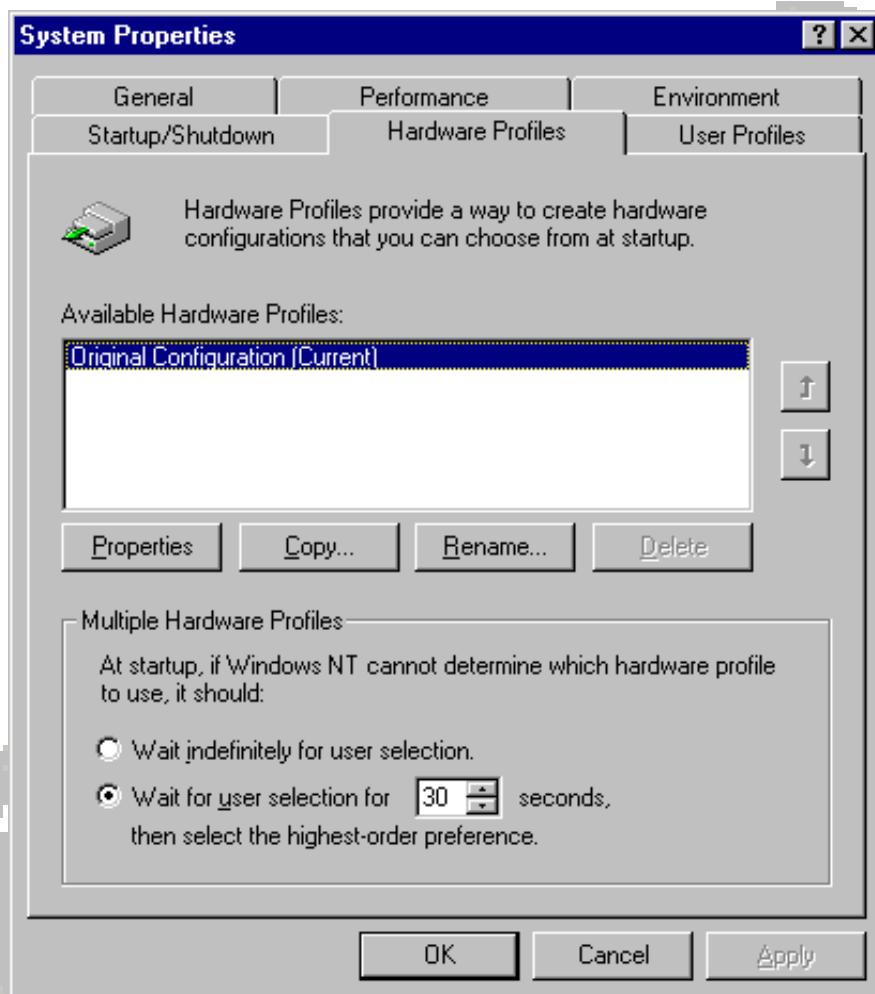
System Properties

?

General
Performance
Environment
Startup/Shutdown
Hardware Profiles
User Profiles

Hardware Profiles provide a way to create hardware configurations that you can choose from at startup.

Available Hardware Profiles:

Original Configuration (Current)

Properties
Copy...
Rename...
Delete

Multiple Hardware Profiles

At startup, if Windows NT cannot determine which hardware profile to use, it should:

Wait indefinitely for user selection.

Wait for user selection for 30 seconds, then select the highest-order preference.

OK
Cancel
Apply